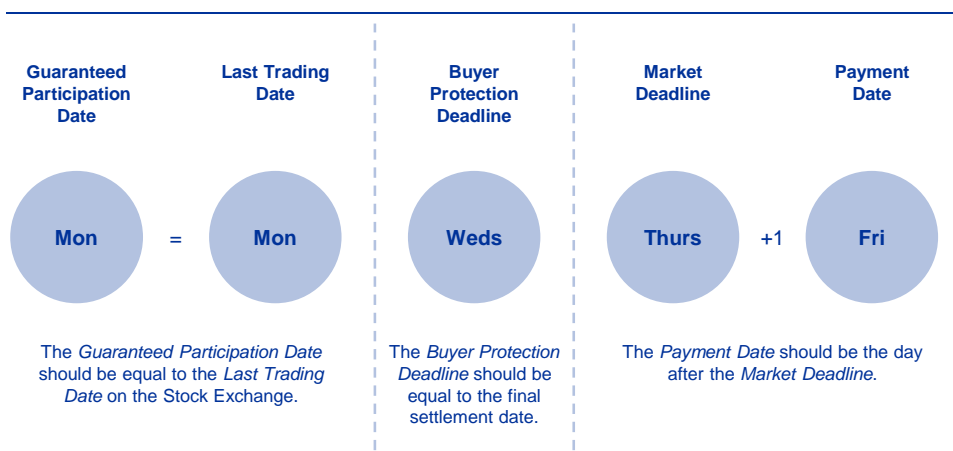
Guaranteed Participation Date

Last Trading Date

Buyer Protection Deadline

Market Deadline

Payment Date

Mon = Mon

Weds

Thurs +1 Fri

The Guaranteed Participation Date should be equal to the Last Trading Date on the Stock Exchange.

The Buyer Protection Deadline should be equal to the final settlement date.

The Payment Date should be the day after the Market Deadline.